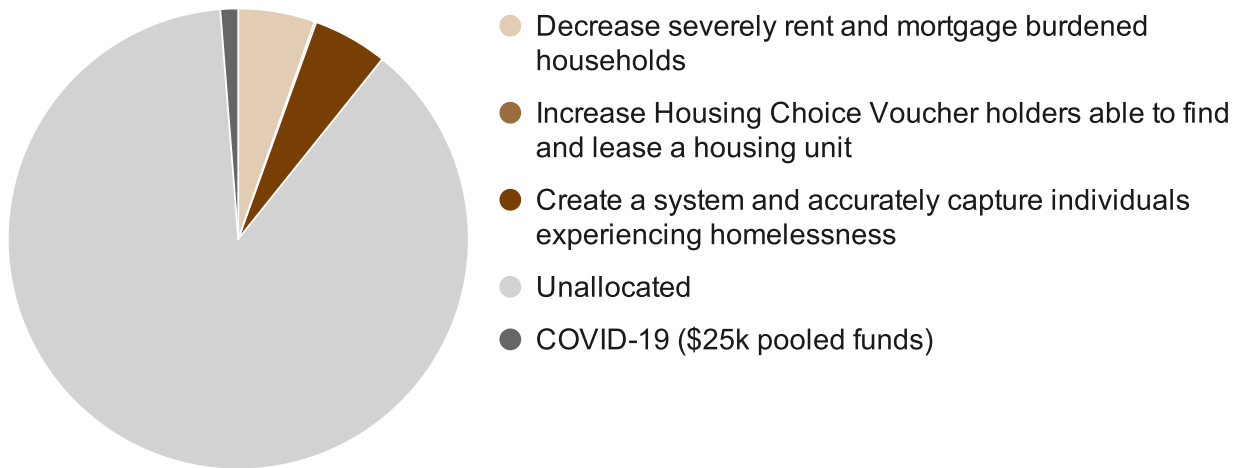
Decrease severely rent and mortgage burdened households

Increase Housing Choice Voucher holders able to find and lease a housing unit

Create a system and accurately capture individuals experiencing homelessness

Unallocated

COVID-19 (\$25k pooled funds)